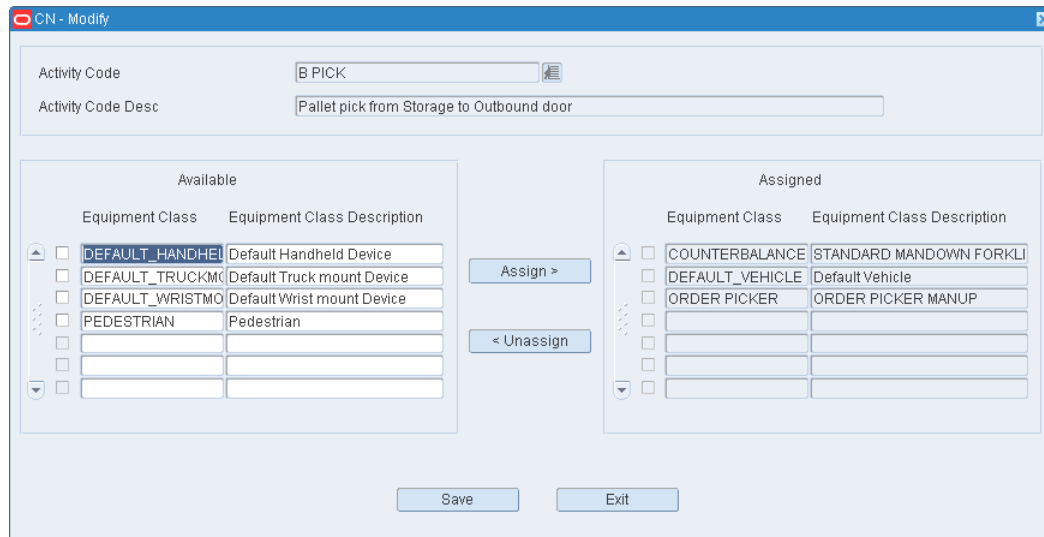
CN - Modify

Activity Code B PICK

Activity Code Desc Pallet pick from Storage to Outbound door

Available

| Equipment Class | Equipment Class Description |
|---|---|
| DEFAULT_HANDHEL | Default Handheld Device |
| DEFAULT_TRUCKM( | Default Truck mount Device |
| DEFAULT_WRISTMO | Default Wrist mount Device |
| PEDESTRIAN | Pedestrian |

Assign >

< Unassign

Assigned

| Equipment Class | Equipment Class Description |
|---|---|
| COUNTERBALANCE | STANDARD MANDOWN FORKLI |
| DEFAULT_VEHICLE | Default Vehicle |
| ORDER PICKER | ORDER PICKER MANUP |

Save Exit